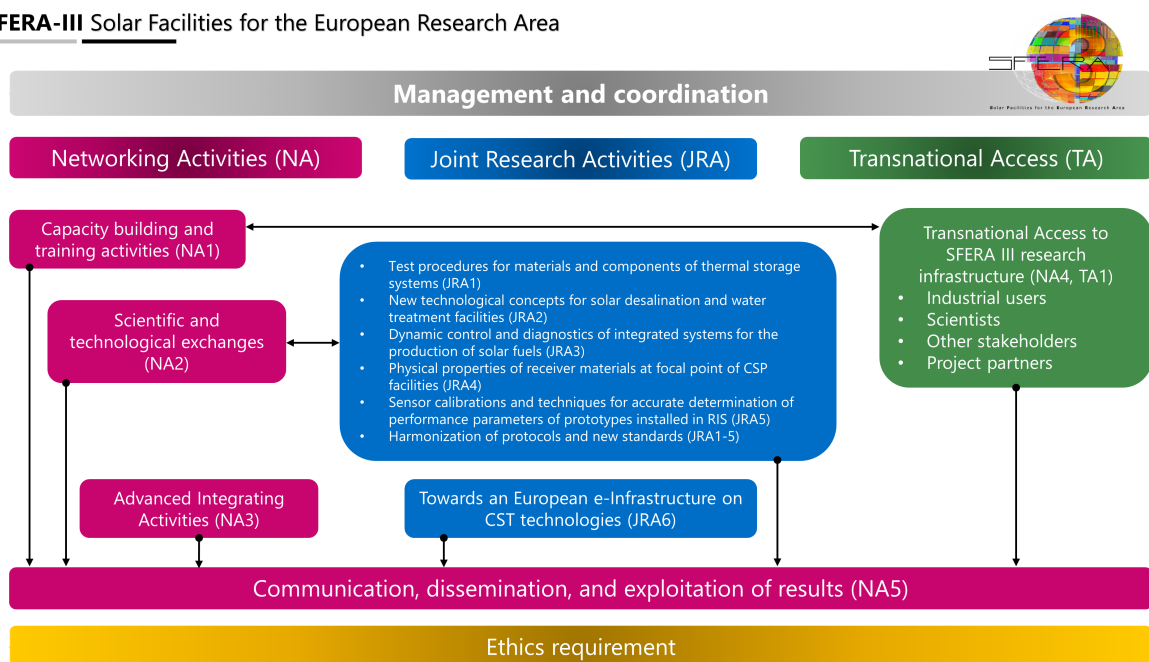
FERA-III Solar Facilities for the European Research Area

SFERA

Solar Facilities for the European Research Area

Management and coordination

Networking Activities (NA)

Joint Research Activities (JRA)

Transnational Access (TA)

Capacity building and training activities (NA1)

Transnational Access to SFERA III research infrastructure (NA4, TA1)
- Industrial users
- Scientists
- Other stakeholders
- Project partners

- Test procedures for materials and components of thermal storage systems (JRA1)
- New technological concepts for solar desalination and water treatment facilities (JRA2)
- Dynamic control and diagnostics of integrated systems for the production of solar fuels (JRA3)
- Physical properties of receiver materials at focal point of CSP facilities (JRA4)
- Sensor calibrations and techniques for accurate determination of performance parameters of prototypes installed in RIS (JRA5)
- Harmonization of protocols and new standards (JRA1-5)

Scientific and technological exchanges (NA2)

Advanced Integrating Activities (NA3)

Towards an European e-Infrastructure on CST technologies (JRA6)

Communication, dissemination, and exploitation of results (NA5)

Ethics requirement